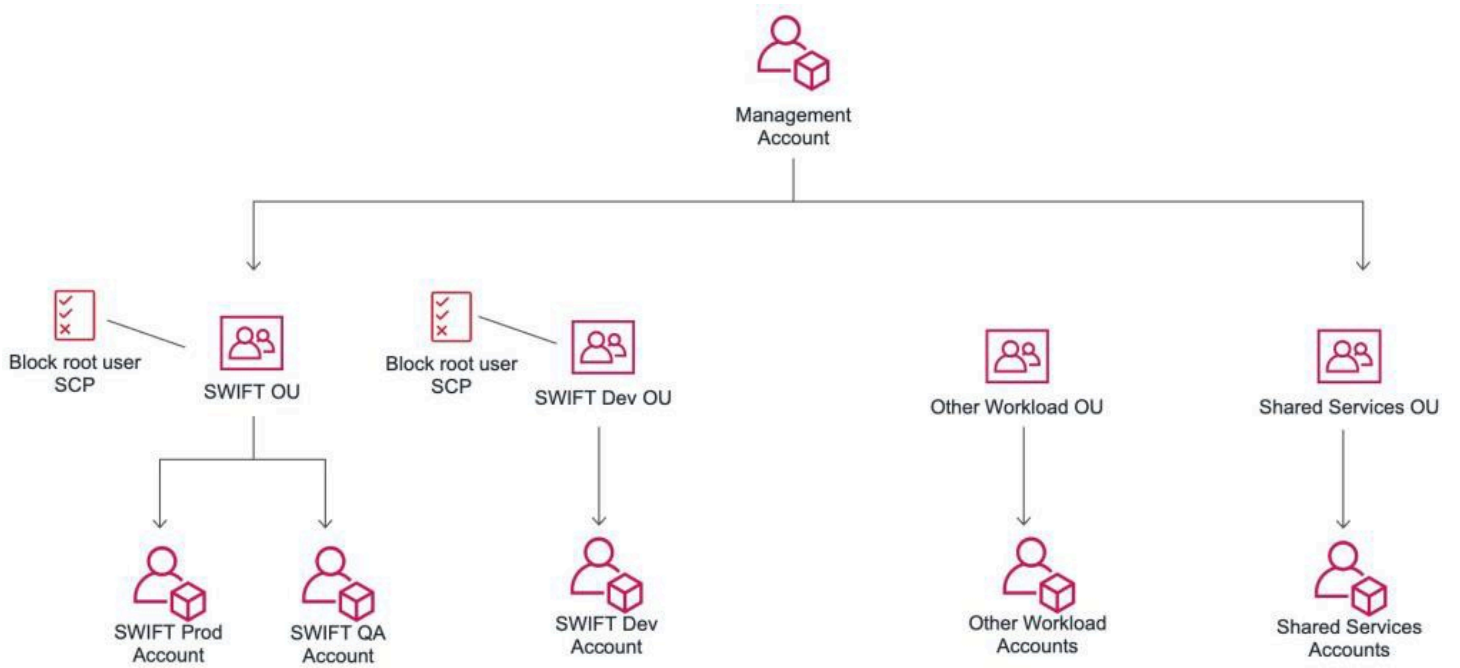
Management Account

Block root user SCP

SWIFT OU

Block root user SCP

SWIFT Dev OU

Other Workload OU

Shared Services OU

SWIFT Prod Account

SWIFT QA Account

SWIFT Dev Account

Other Workload Accounts

Shared Services Accounts